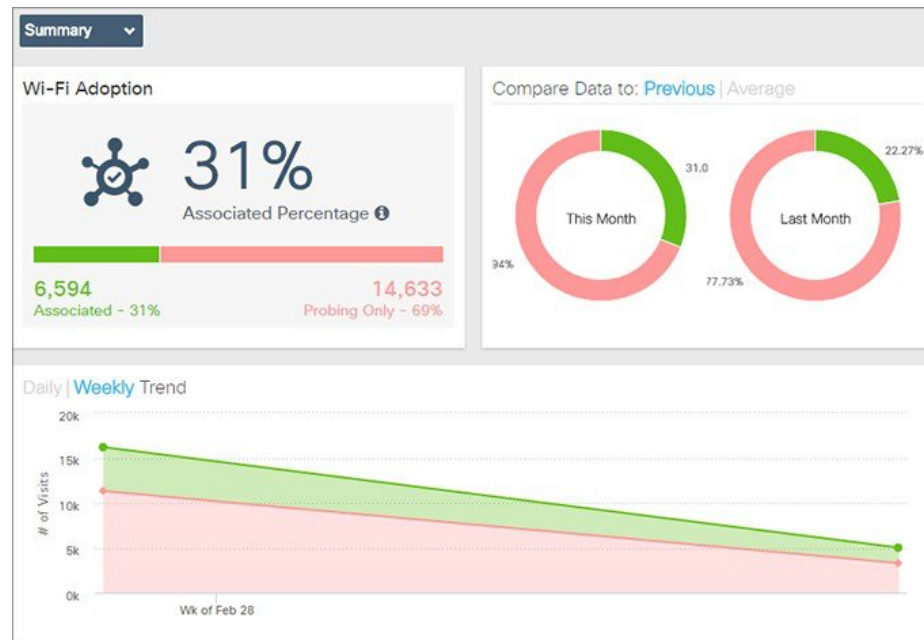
Summary

Wi-Fi Adoption

31%

Associated Percentage

6,594
Associated - 31%

14,633
Probing Only - 69%

Compare Data to: Previous | Average

This Month

31.0

94%

Last Month

22.27%

77.73%

Daily | Weekly Trend

20k
15k
10k
5k
0k

# of Visits

Wk of Feb 28